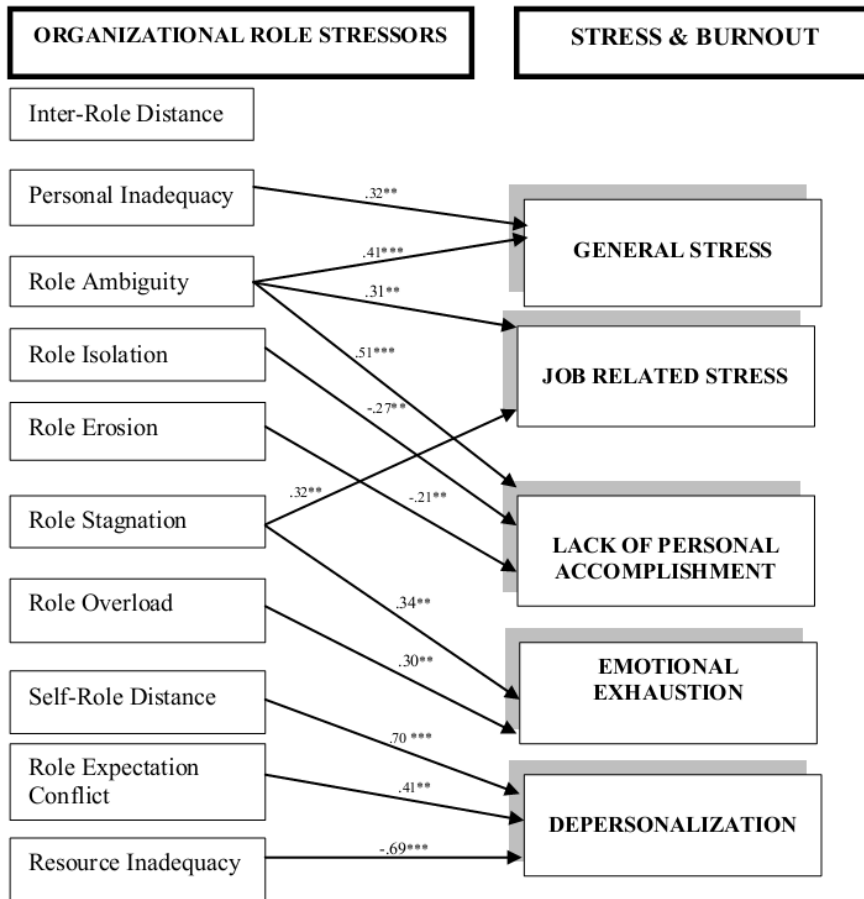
ORGANIZATIONAL ROLE STRESSORS

STRESS & BURNOUT

Inter-Role Distance

Personal Inadequacy

.32**

GENERAL STRESS

.41***

Role Ambiguity

.31**

Role Isolation

.51***

JOB RELATED STRESS

-.27**

Role Erosion

.32**

-.21**

Role Stagnation

LACK OF PERSONAL ACCOMPLISHMENT

Role Overload

.34**

.30**

EMOTIONAL EXHAUSTION

Self-Role Distance

.70 ***

Role Expectation Conflict

.41**

DEPERSONALIZATION

Resource Inadequacy

-.69***